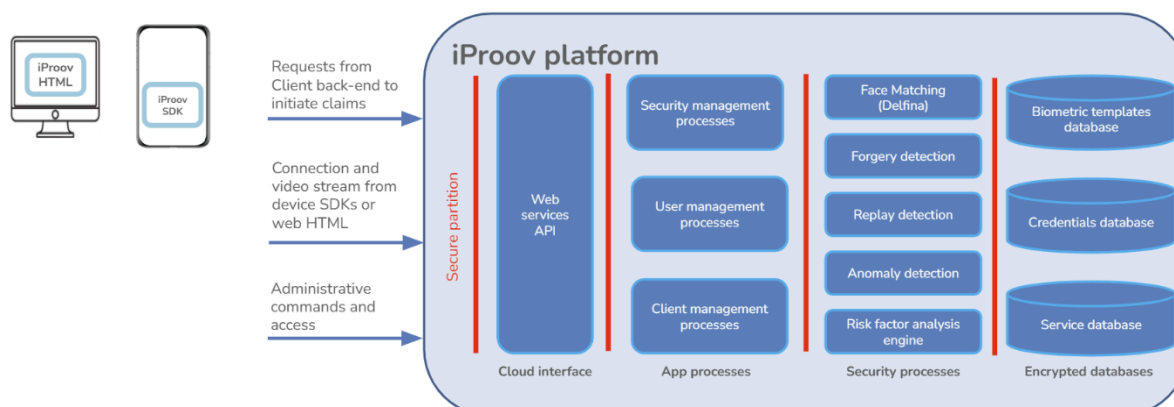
iProov HTML

iProov SDK

Requests from Client back-end to initiate claims

Connection and video stream from device SDKs or web HTML

Administrative commands and access

iProov platform

Secure partition

Web services API

Cloud interface

Security management processes

User management processes

Client management processes

App processes

Face Matching (Delfina)

Forgery detection

Replay detection

Anomaly detection

Risk factor analysis engine

Security processes

Biometric templates database

Credentials database

Service database

Encrypted databases